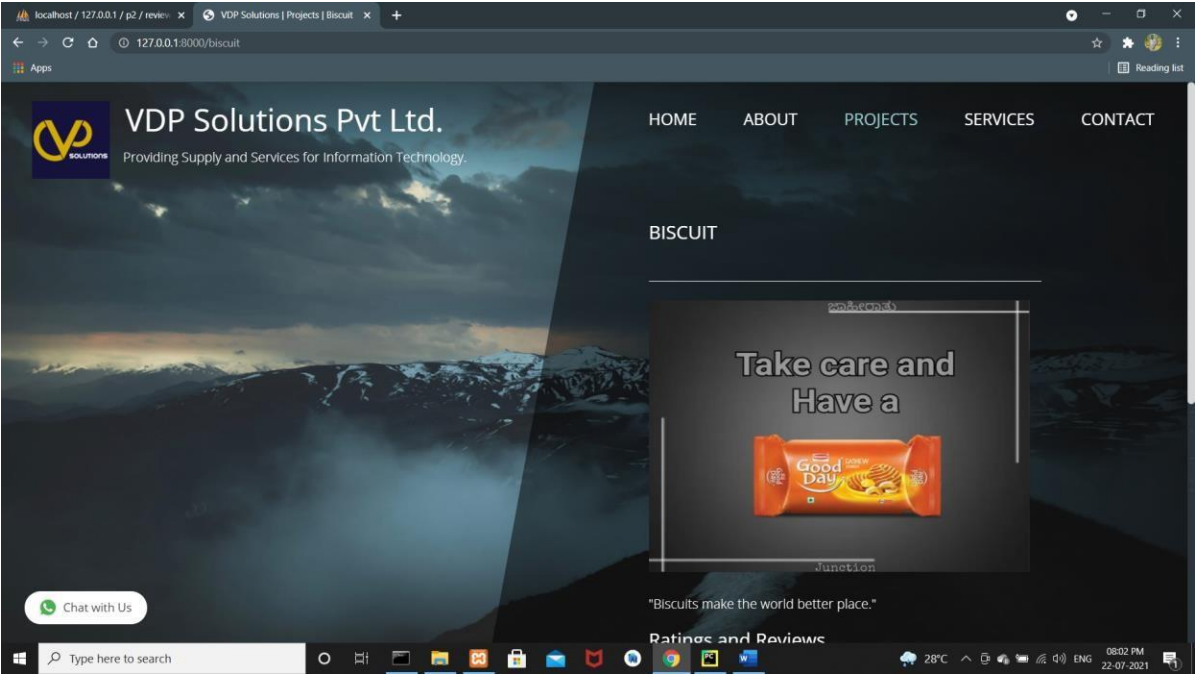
localhost / 127.0.0.1 / p2 / review ×
VDP Solutions | Projects | Biscuit ×
127.0.0.1:8000/biscuit
Apps
Reading list

SOLUTIONS
VDP Solutions Pvt Ltd.
Providing Supply and Services for Information Technology.

HOME ABOUT PROJECTS SERVICES CONTACT

BISCUIT

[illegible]
Take care and Have a
Good Day
Junction

"Biscuits make the world better place."

Ratings and Reviews

Chat with Us

Type here to search
28°C ENG 08:02 PM 22-07-2021